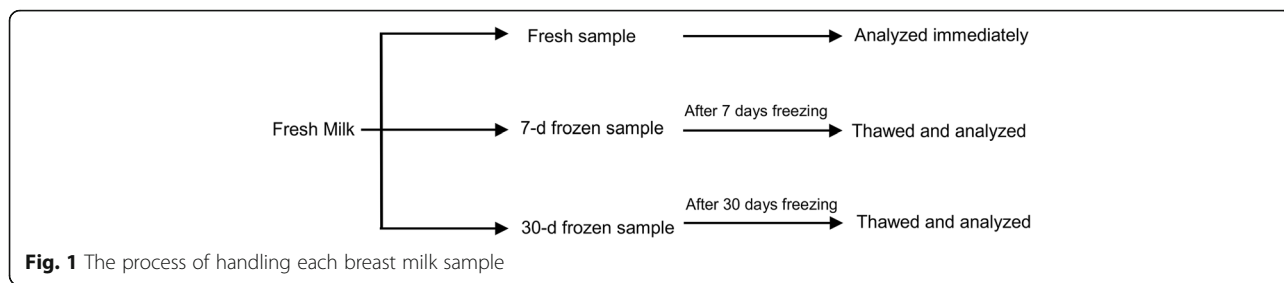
Fresh Milk

Fresh sample

Analyzed immediately

7-d frozen sample

After 7 days freezing

Thawed and analyzed

30-d frozen sample

After 30 days freezing

Thawed and analyzed

**Fig. 1** The process of handling each breast milk sample